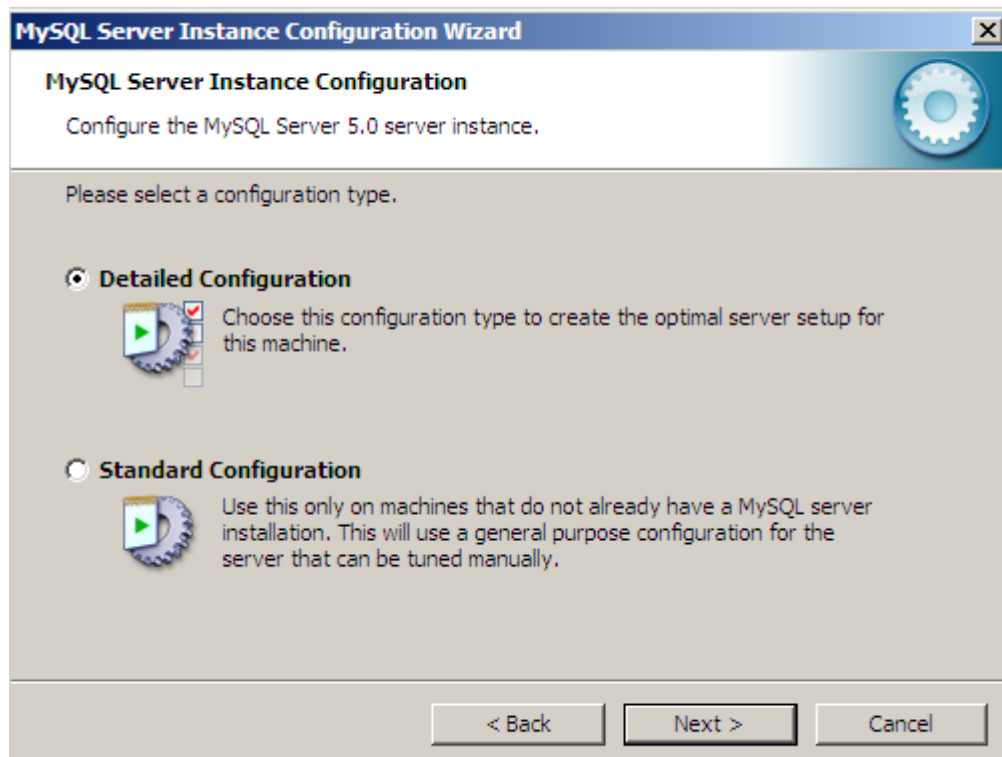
MySQL Server Instance Configuration Wizard

MySQL Server Instance Configuration

Configure the MySQL Server 5.0 server instance.

Please select a configuration type.

Detailed Configuration

Choose this configuration type to create the optimal server setup for this machine.

Standard Configuration

Use this only on machines that do not already have a MySQL server installation. This will use a general purpose configuration for the server that can be tuned manually.

< Back

Next >

Cancel